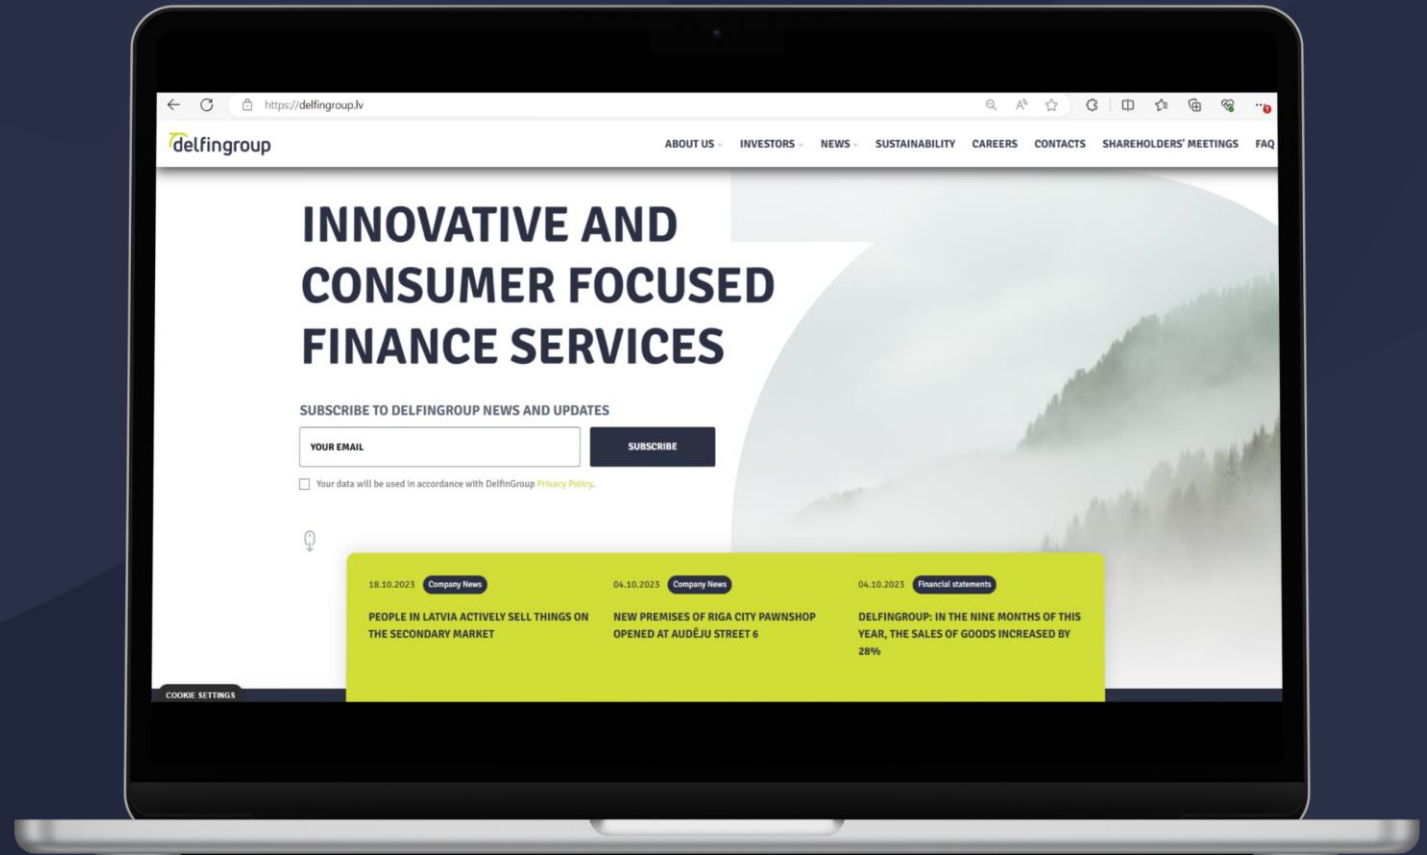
https://delfingroup.lv

delfingroup

ABOUT US INVESTORS NEWS SUSTAINABILITY CAREERS CONTACTS SHAREHOLDERS' MEETINGS FAQ

INNOVATIVE AND CONSUMER FOCUSED FINANCE SERVICES

SUBSCRIBE TO DELFINGROUP NEWS AND UPDATES

YOUR EMAIL

SUBSCRIBE

Your data will be used in accordance with DelfinGroup Privacy Policy.

18.10.2023 Company News

PEOPLE IN LATVIA ACTIVELY SELL THINGS ON THE SECONDARY MARKET

04.10.2023 Company News

NEW PREMISES OF RIGA CITY PAWNSHOP OPENED AT AUDĒJU STREET 6

04.10.2023 Financial statements

DELFINGROUP: IN THE NINE MONTHS OF THIS YEAR, THE SALES OF GOODS INCREASED BY 28%

COOKIE SETTINGS